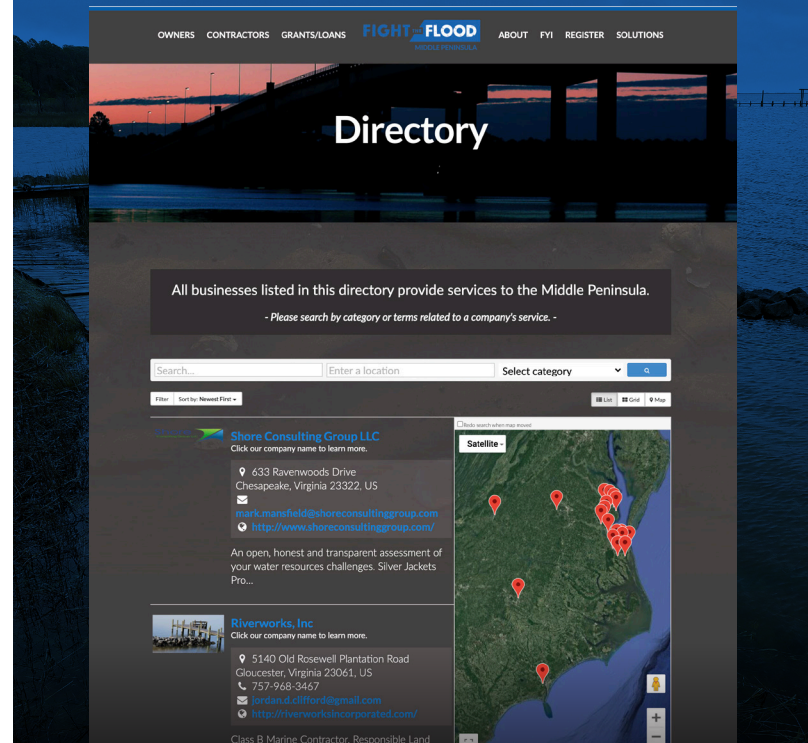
OWNERS CONTRACTORS GRANTS/LOANS FIGHT THE FLOOD MIDDLE PENINSULA ABOUT FYI REGISTER SOLUTIONS

Directory

All businesses listed in this directory provide services to the Middle Peninsula.

- Please search by category or terms related to a company's service. -

Search...

Enter a location

Select category

Filter Sort by: Newest First

List Grid Map

Redo search when map moved

Satellite

Shore Consulting Group LLC
Click our company name to learn more.

633 Ravenwoods Drive
Chesapeake, Virginia 23322, US
mark.mansfield@shoreconsultinggroup.com
http://www.shoreconsultinggroup.com/

An open, honest and transparent assessment of your water resources challenges. Silver Jackets Pro...

Riverworks, Inc
Click our company name to learn more.

5140 Old Rosewell Plantation Road
Gloucester, Virginia 23061, US
757-968-3467
jordan.d.clifford@gmail.com
http://riverworksincorporated.com/

Class B Marine Contractor, Responsible Land